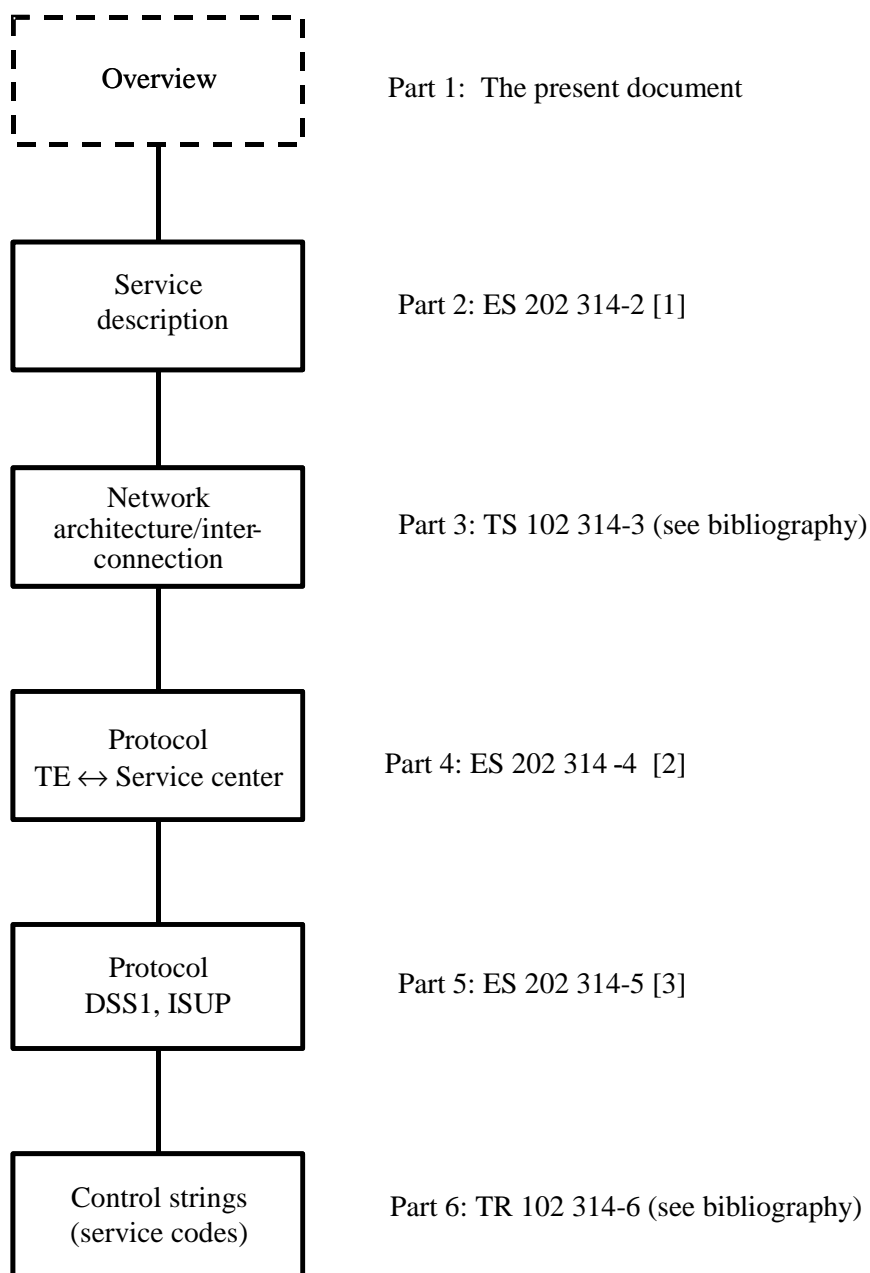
Overview

Part 1: The present document

Service description

Part 2: ES 202 314-2 [1]

Network architecture/interconnection

Part 3: TS 102 314-3 (see bibliography)

Protocol TE $\leftrightarrow$ Service center

Part 4: ES 202 314 -4 [2]

Protocol DSS1, ISUP

Part 5: ES 202 314-5 [3]

Control strings (service codes)

Part 6: TR 102 314-6 (see bibliography)